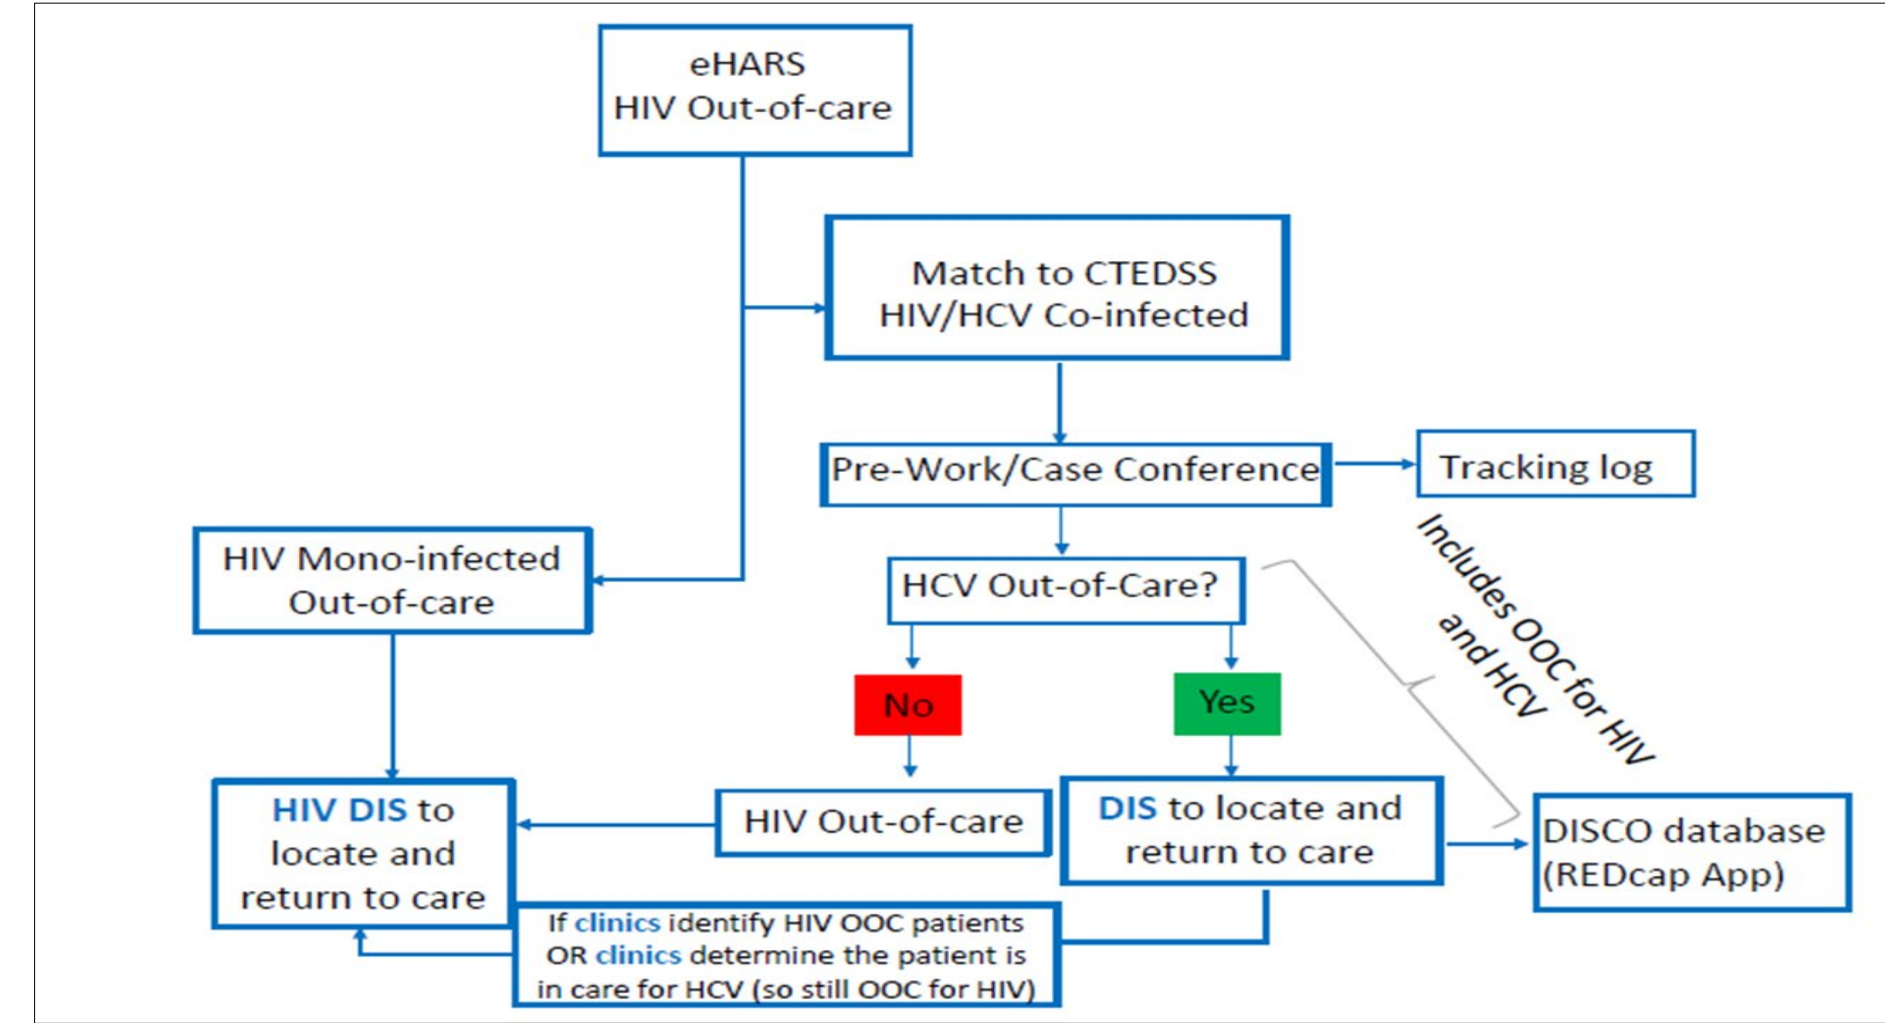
eHARS
HIV Out-of-care

Match to CTEDSS
HIV/HCV Co-infected

Pre-Work/Case Conference

Tracking log

HIV Mono-infected
Out-of-care

HCV Out-of-Care?

Includes OOC for HIV and HCV

No

Yes

HIV DIS to locate and return to care

HIV Out-of-care

DIS to locate and return to care

DISCO database (REDcap App)

If clinics identify HIV OOC patients OR clinics determine the patient is in care for HCV (so still OOC for HIV)